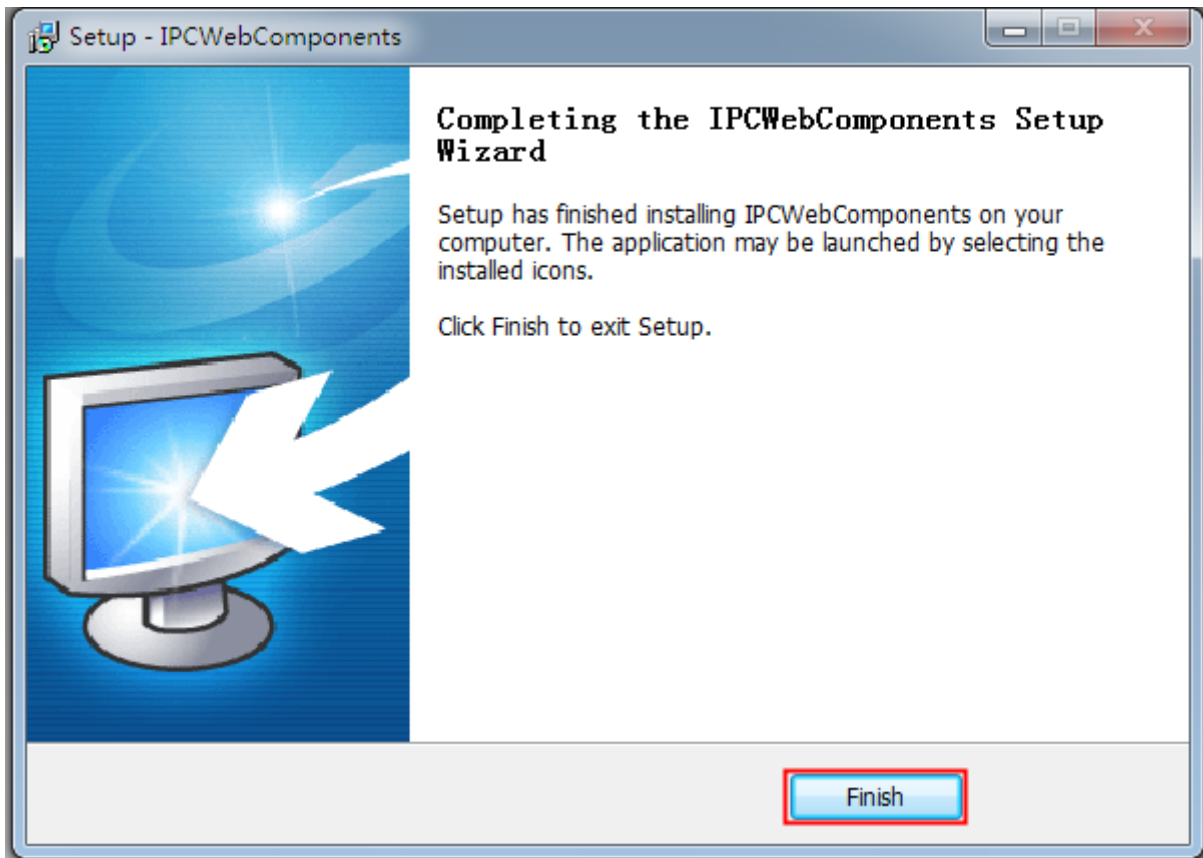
Setup - IPCWebComponents

Completing the IPCWebComponents Setup Wizard

Setup has finished installing IPCWebComponents on your computer. The application may be launched by selecting the installed icons.

Click Finish to exit Setup.

Finish